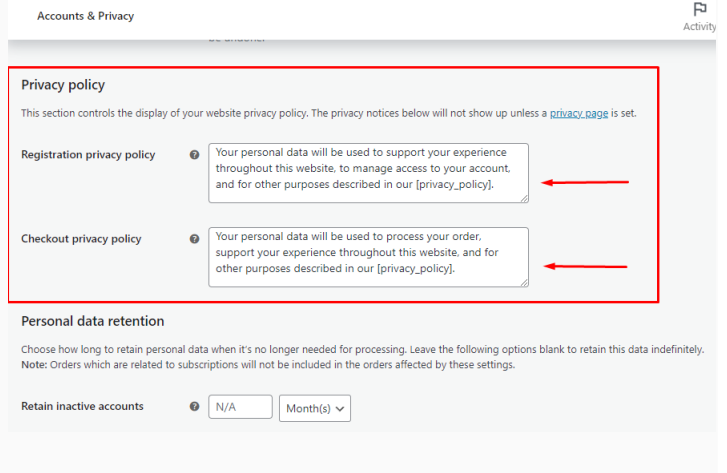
Accounts & Privacy

Activity

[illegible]

Privacy policy

This section controls the display of your website privacy policy. The privacy notices below will not show up unless a privacy page is set.

Registration privacy policy

Your personal data will be used to support your experience throughout this website, to manage access to your account, and for other purposes described in our [privacy_policy].

Checkout privacy policy

Your personal data will be used to process your order, support your experience throughout this website, and for other purposes described in our [privacy_policy].

Personal data retention

Choose how long to retain personal data when it's no longer needed for processing. Leave the following options blank to retain this data indefinitely. Note: Orders which are related to subscriptions will not be included in the orders affected by these settings.

Retain inactive accounts

N/A

Month(s)